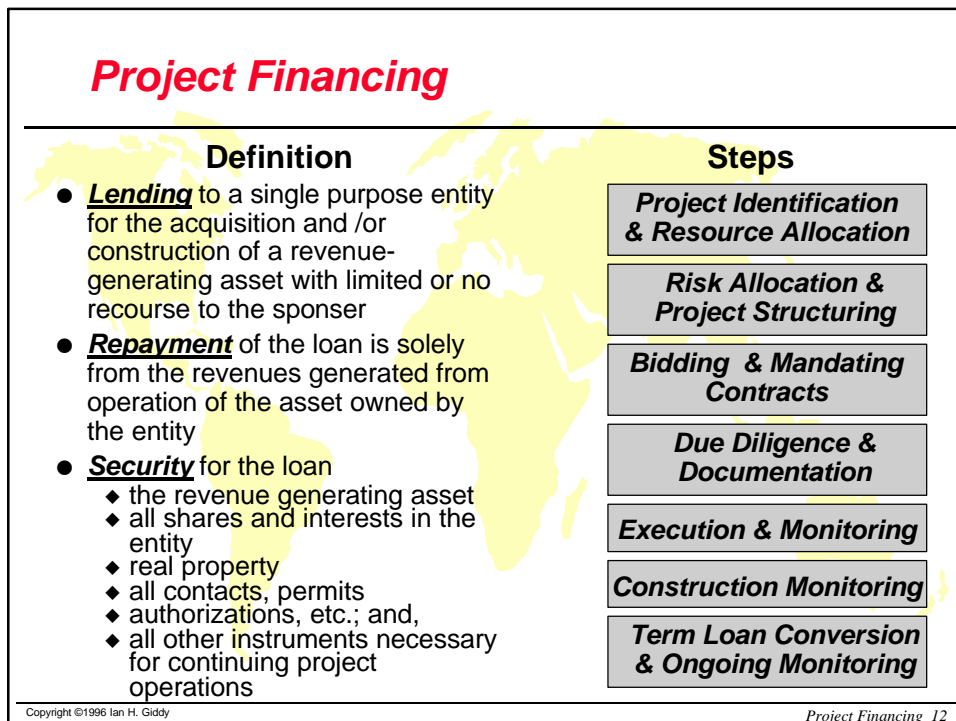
Project Financing

Definition

- *Lending* to a single purpose entity for the acquisition and /or construction of a revenue-generating asset with limited or no recourse to the sponser
- *Repayment* of the loan is solely from the revenues generated from operation of the asset owned by the entity
- *Security* for the loan
  - the revenue generating asset
  - all shares and interests in the entity
  - real property
  - all contacts, permits
  - authorizations, etc.; and,
  - all other instruments necessary for continuing project operations

Steps

Project Identification & Resource Allocation

Risk Allocation & Project Structuring

Bidding & Mandating Contracts

Due Diligence & Documentation

Execution & Monitoring

Construction Monitoring

Term Loan Conversion & Ongoing Monitoring

Copyright ©1996 Ian H. Giddy

Project Financing 12